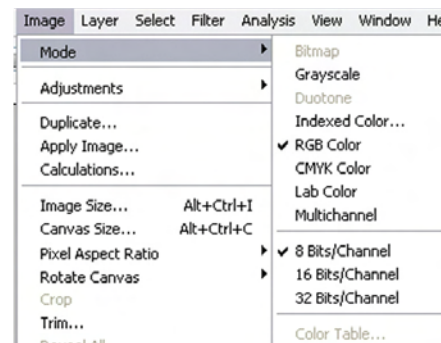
Image Layer Select Filter Analysis View Window He

Mode
Adjustments
Duplicate...
Apply Image...
Calculations...
Image Size... Alt+Ctrl+I
Canvas Size... Alt+Ctrl+C
Pixel Aspect Ratio
Rotate Canvas
Crop
Trim...
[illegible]

Bitmap
Grayscale
Duotone
Indexed Color...
✔ RGB Color
CMYK Color
Lab Color
Multichannel
✔ 8 Bits/Channel
16 Bits/Channel
32 Bits/Channel
Color Table...